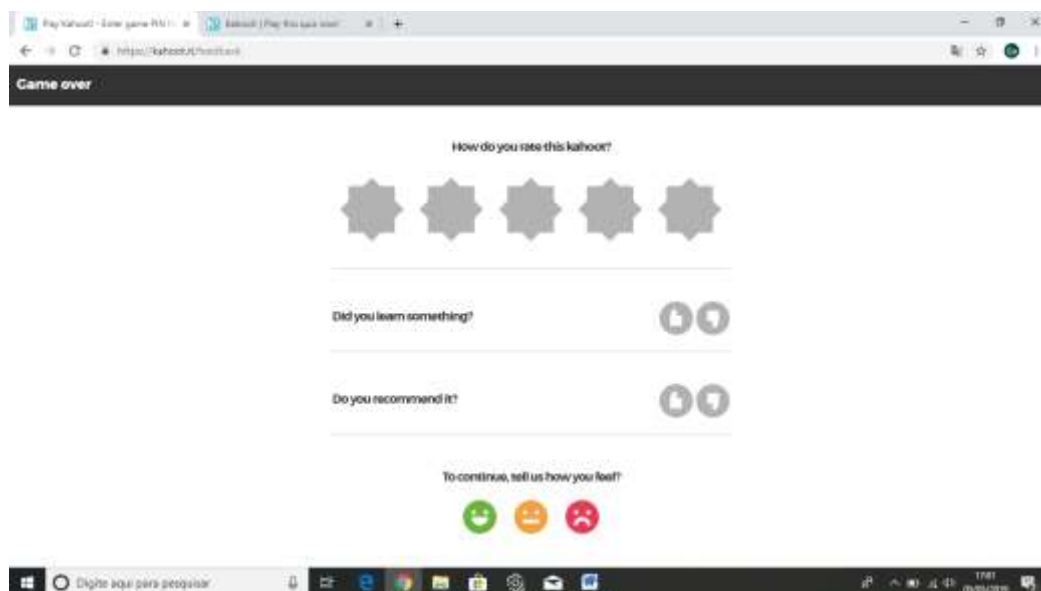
Play Kahoot! - Enter game PIN h... Kahoot! | Play this quiz now!

https://kahoot.it/feedback

Game over

How do you rate this kahoot?

Did you learn something?

Do you recommend it?

To continue, tell us how you feel?

Digite aqui para pesquisar

17:41
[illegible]